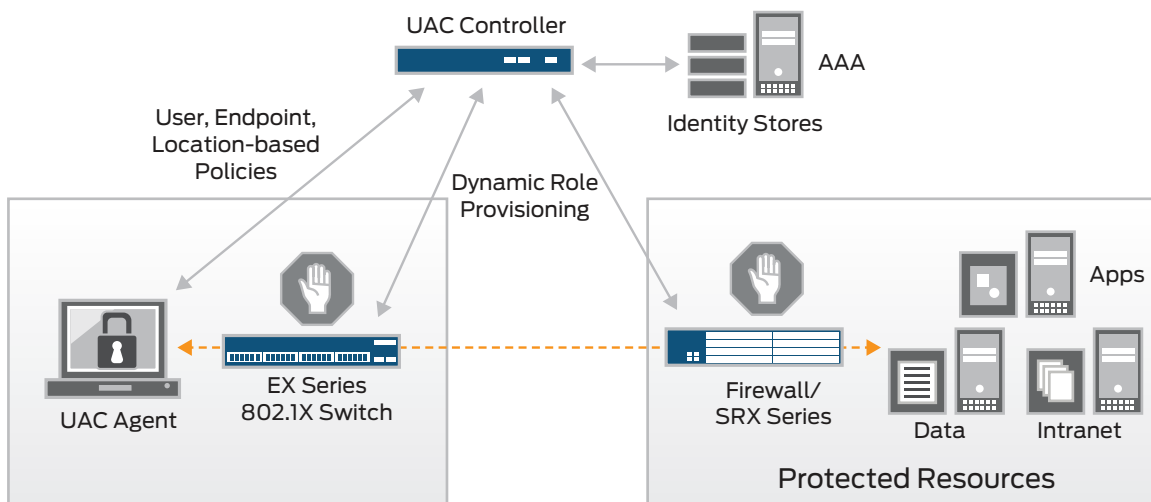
UAC Controller

AAA

Identity Stores

User, Endpoint, Location-based Policies

Dynamic Role Provisioning

Apps

UAC Agent

EX Series 802.1X Switch

Firewall/ SRX Series

Data

Intranet

Protected Resources